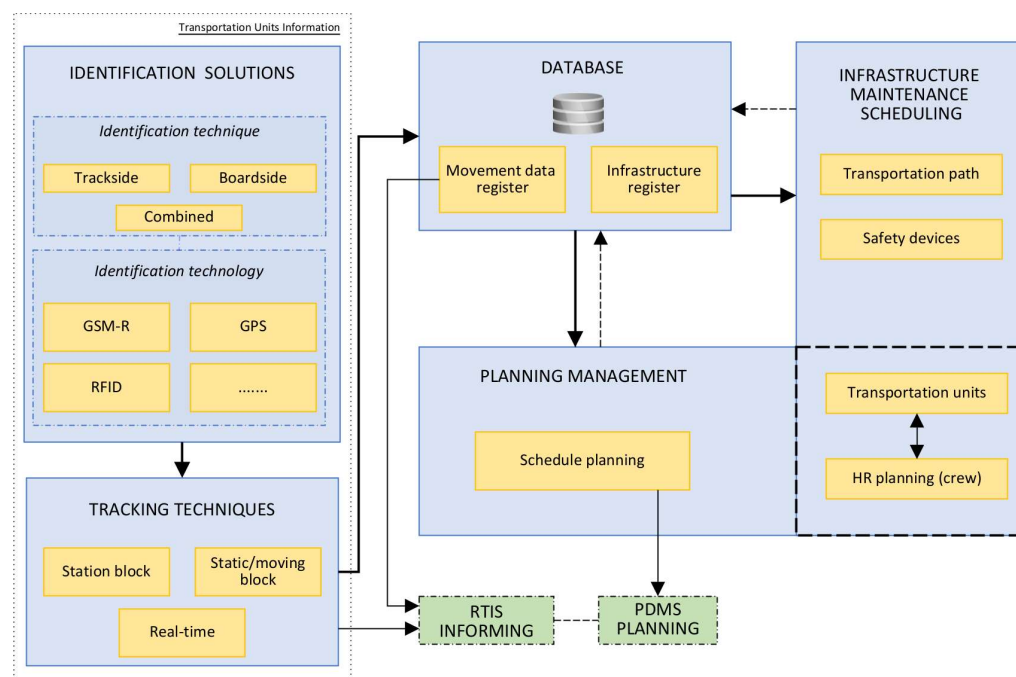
Transportation Units Information

IDENTIFICATION SOLUTIONS

Identification technique

Trackside

Boardside

Combined

Identification technology

GSM-R

GPS

RFID

.......

TRACKING TECHNIQUES

Station block

Static/moving block

Real-time

DATABASE

Movement data register

Infrastructure register

INFRASTRUCTURE MAINTENANCE SCHEDULING

Transportation path

Safety devices

PLANNING MANAGEMENT

Schedule planning

Transportation units

HR planning (crew)

RTIS INFORMING

PDMS PLANNING